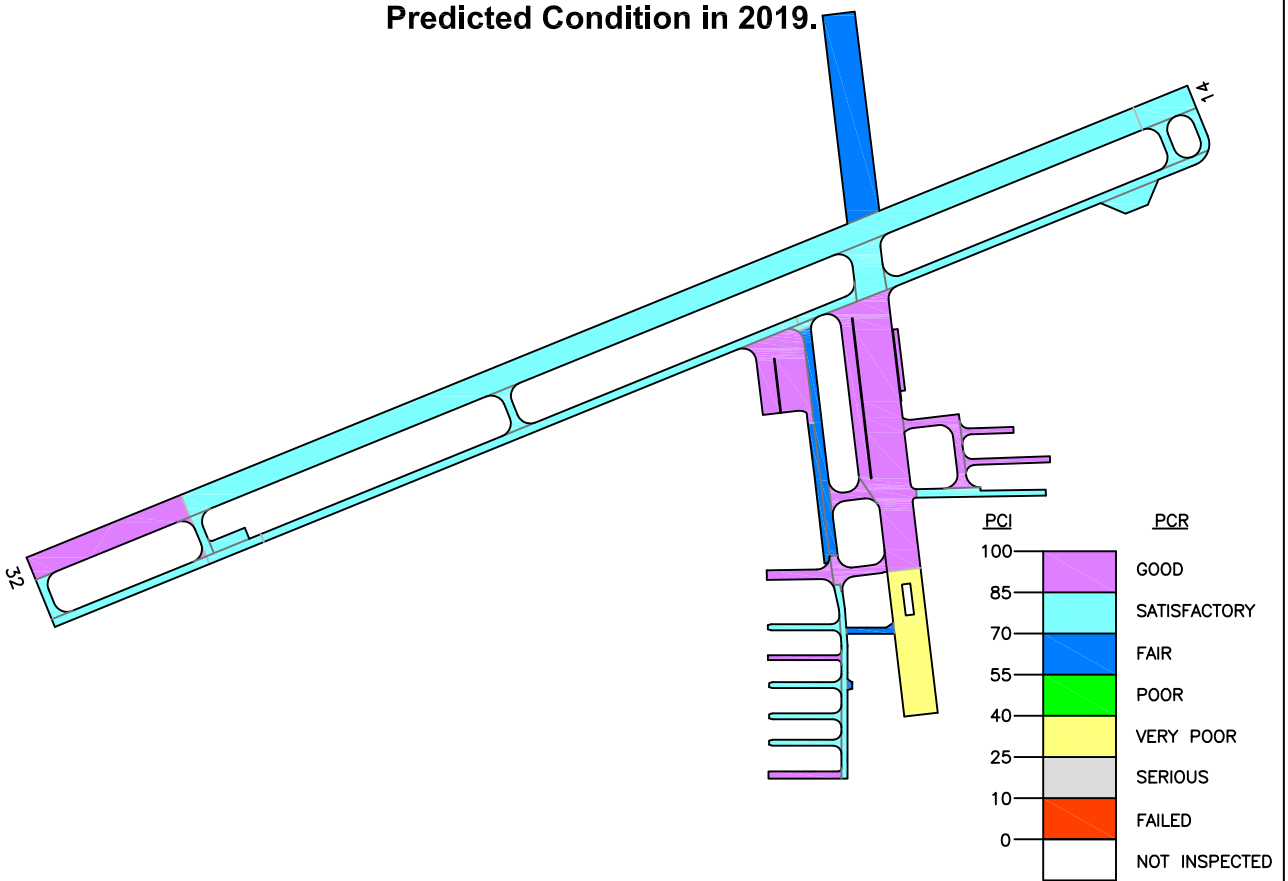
Predicted Condition in 2019.

14

32

| PCI | PCR |
|---|---|
| 100 | |
| 85 | GOOD |
| 70 | SATISFACTORY |
| 55 | FAIR |
| 40 | POOR |
| 25 | VERY POOR |
| 10 | SERIOUS |
| 0 | FAILED |
| | NOT INSPECTED |